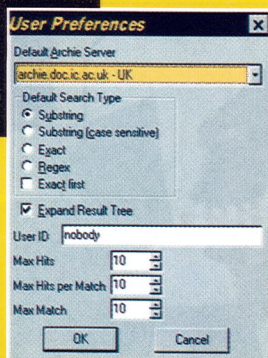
User Preferences

Default Archie Server

archie.doc.ic.ac.uk - UK

Default Search Type

Substring

Substring (case sensitive)

Exact

Regex

Exact first

Expand Result Tree

User ID nobody

Max Hits 10

Max Hits per Match 10

Max Match 10

OK

Cancel